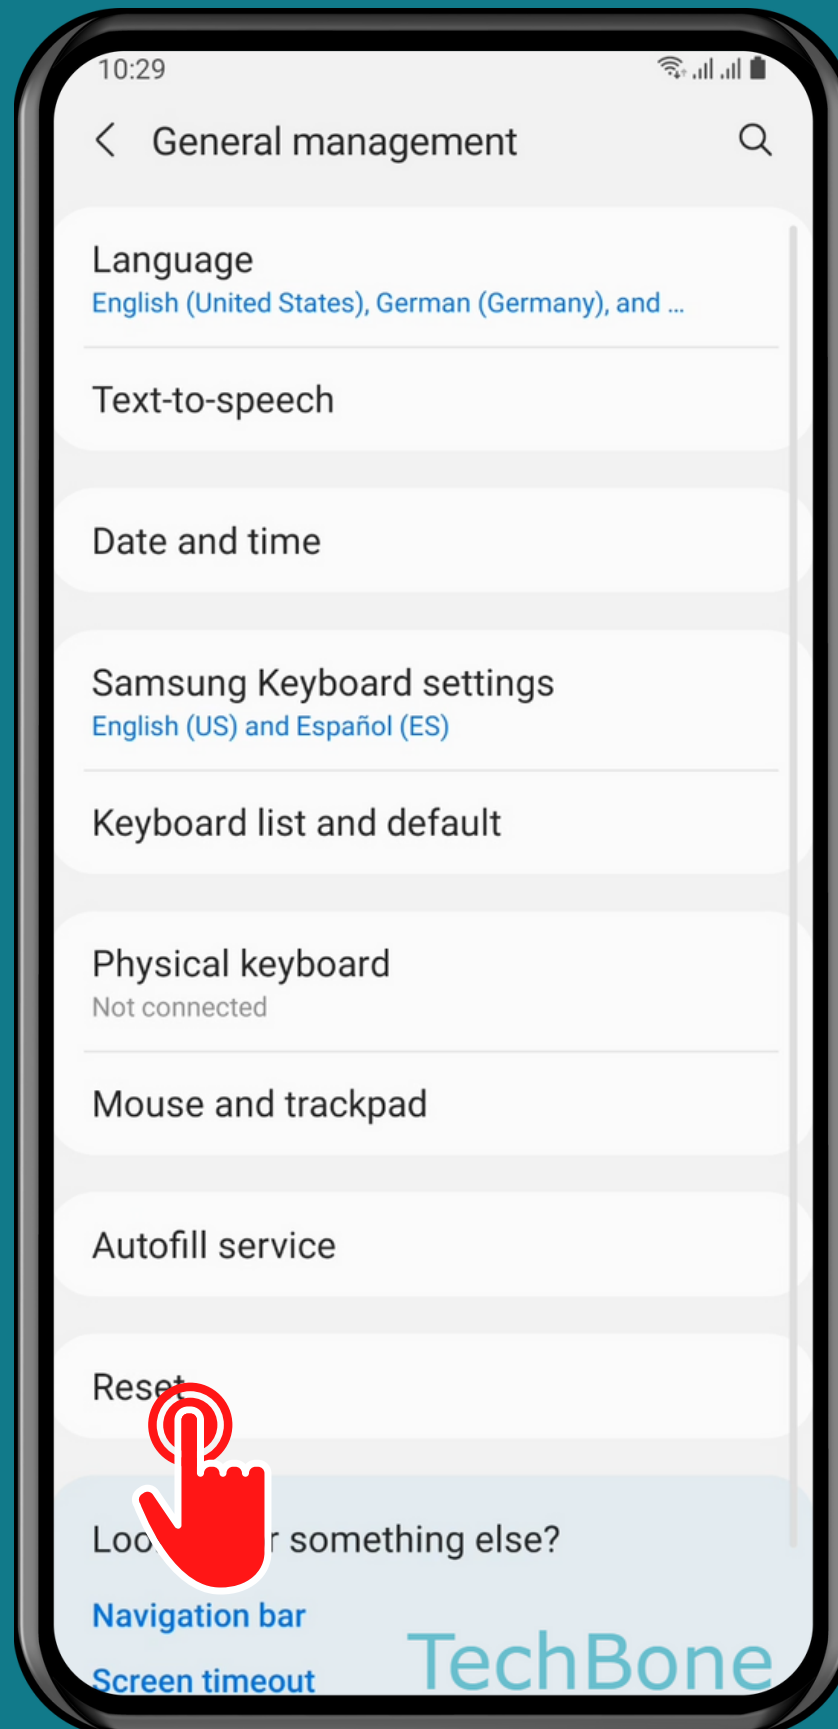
10:29

General management

Language
English (United States), German (Germany), and ...

Text-to-speech

Date and time

Samsung Keyboard settings
English (US) and Español (ES)

Keyboard list and default

Physical keyboard
Not connected

Mouse and trackpad

Autofill service

Rese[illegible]

Loo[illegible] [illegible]r something else?

Navigation bar

Screen timeout

TechBone